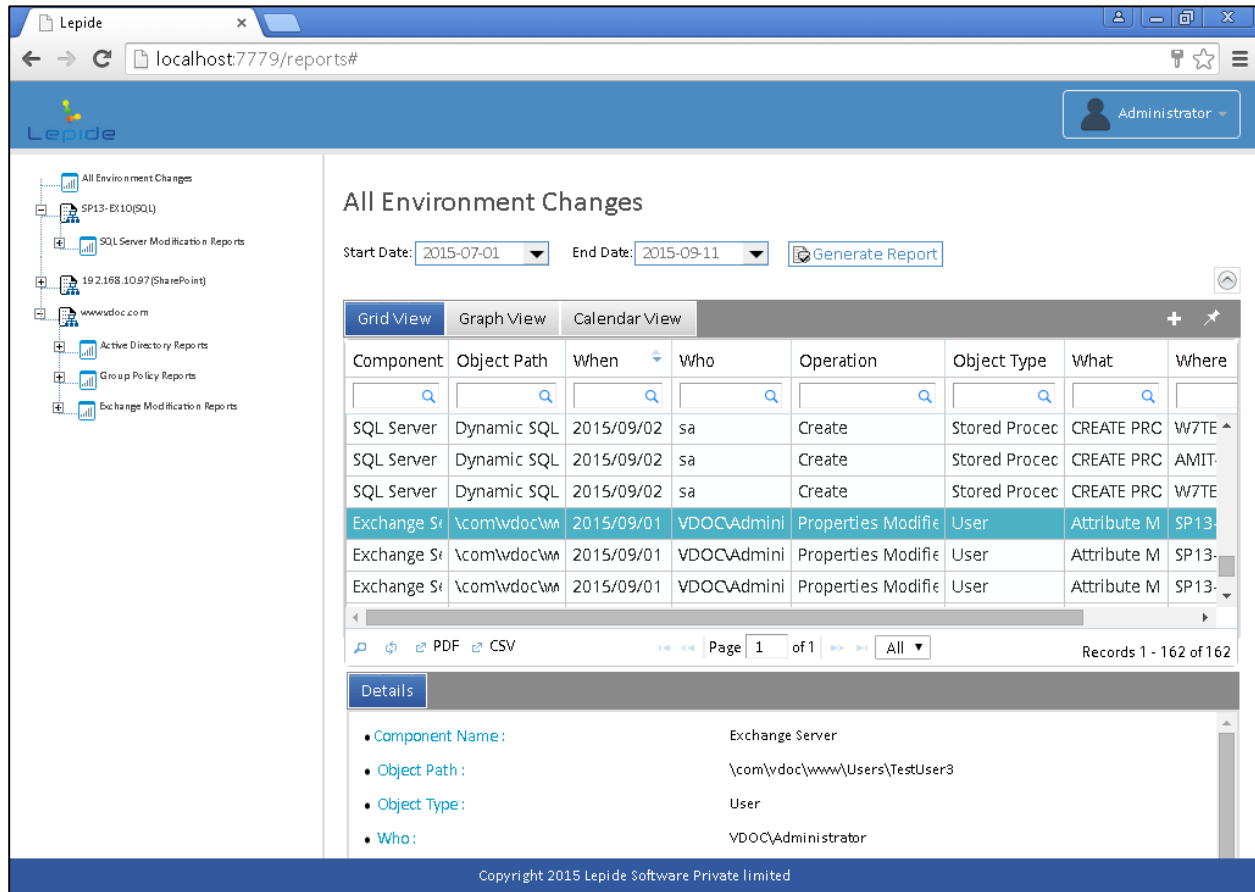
Lepide

localhost:7779/reports#

Lepide

Administrator

All Environment Changes
SP13-EX10(SQL)
SQL Server Modification Reports
192.168.10.97(SharePoint)
www.vdoc.com
Active Directory Reports
Group Policy Reports
Exchange Modification Reports

All Environment Changes

Start Date: 2015-07-01 End Date: 2015-09-11 Generate Report

Grid View Graph View Calendar View

| Component | Object Path | When | Who | Operation | Object Type | What | Where |
|---|---|---|---|---|---|---|---|
| SQL Server | Dynamic SQL | 2015/09/02 | sa | Create | Stored Procec | CREATE PRC | W7TE |
| SQL Server | Dynamic SQL | 2015/09/02 | sa | Create | Stored Procec | CREATE PRC | AMIT- |
| SQL Server | Dynamic SQL | 2015/09/02 | sa | Create | Stored Procec | CREATE PRC | W7TE |
| Exchange Se | \com\vdoc\ww | 2015/09/01 | VDOC\Admini | Properties Modifie | User | Attribute M | SP13- |
| Exchange Se | \com\vdoc\ww | 2015/09/01 | VDOC\Admini | Properties Modifie | User | Attribute M | SP13- |
| Exchange Se | \com\vdoc\ww | 2015/09/01 | VDOC\Admini | Properties Modifie | User | Attribute M | SP13- |

PDF CSV Page 1 of 1 All Records 1 - 162 of 162

Details

• Component Name : Exchange Server
• Object Path : \com\vdoc\www\Users\TestUser3
• Object Type : User
• Who : VDOC\Administrator

Copyright 2015 Lepide Software Private limited